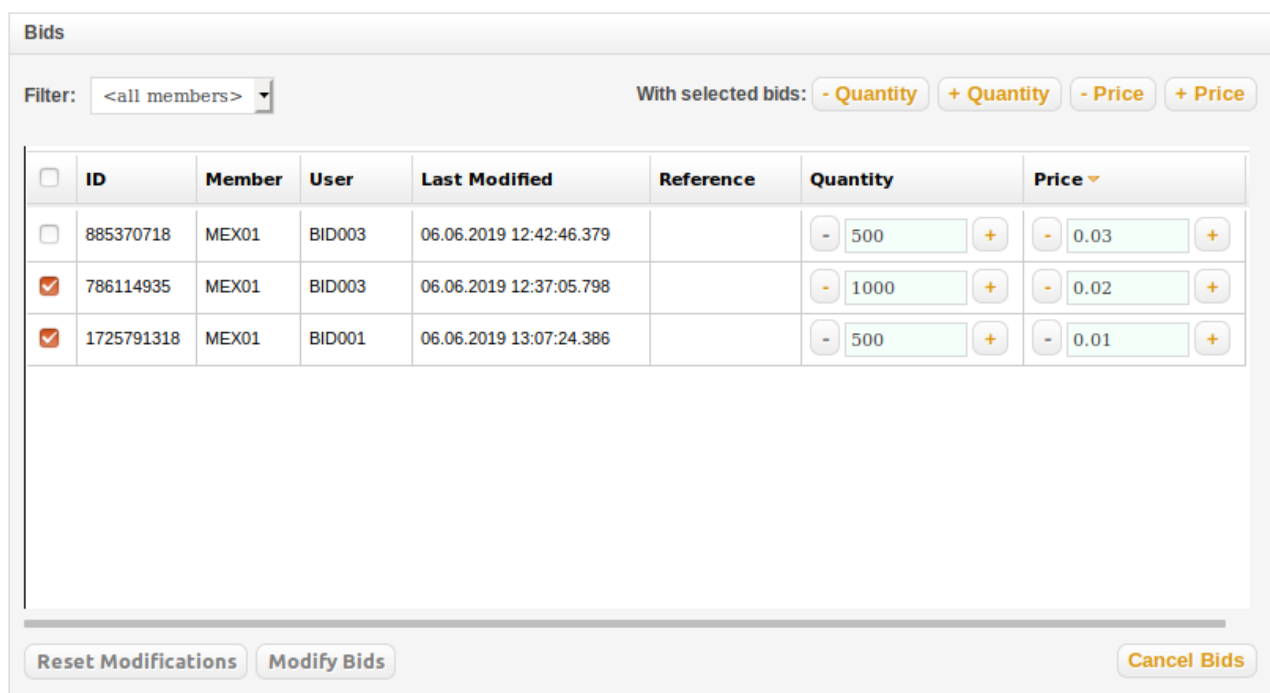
Bids

Filter: <all members>

With selected bids: - Quantity + Quantity - Price + Price

| | ID | Member | User | Last Modified | Reference | Quantity | Price |
|---|---|---|---|---|---|---|---|
| | 885370718 | MEX01 | BID003 | 06.06.2019 12:42:46.379 | | - 500 + | - 0.03 + |
| | 786114935 | MEX01 | BID003 | 06.06.2019 12:37:05.798 | | - 1000 + | - 0.02 + |
| | 1725791318 | MEX01 | BID001 | 06.06.2019 13:07:24.386 | | - 500 + | - 0.01 + |

Reset Modifications Modify Bids

Cancel Bids